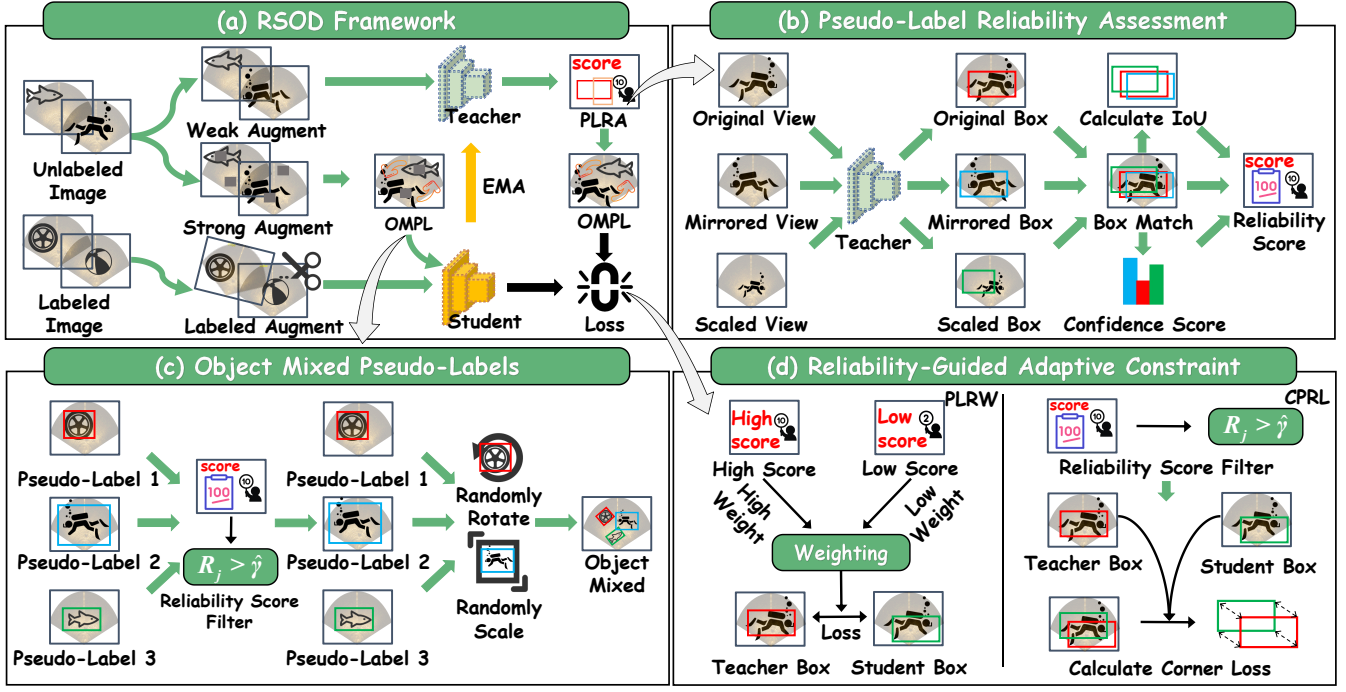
(a) RSOD Framework

Unlabeled Image

Weak Augment

Teacher

score

PLRA

Strong Augment

OMPL

EMA

OMPL

Labeled Image

Labeled Augment

Student

Loss

(b) Pseudo-Label Reliability Assessment

Original View

Original Box

Calculate IoU

score

Mirrored View

Teacher

Mirrored Box

Box Match

Reliability Score

Scaled View

Scaled Box

Confidence Score

(c) Object Mixed Pseudo-Labels

Pseudo-Label 1

score

Pseudo-Label 1

Randomly Rotate

Pseudo-Label 2

$R_j > \hat{\gamma}$

Pseudo-Label 2

Object Mixed

Reliability Score Filter

Randomly Scale

Pseudo-Label 3

Pseudo-Label 3

(d) Reliability-Guided Adaptive Constraint

PLRW

High score

Low score

High Score

Low Score

High Weight

Low Weight

Weighting

Loss

Teacher Box

Student Box

CPRL

score

$R_j > \hat{\gamma}$

Reliability Score Filter

Teacher Box

Student Box

Calculate Corner Loss